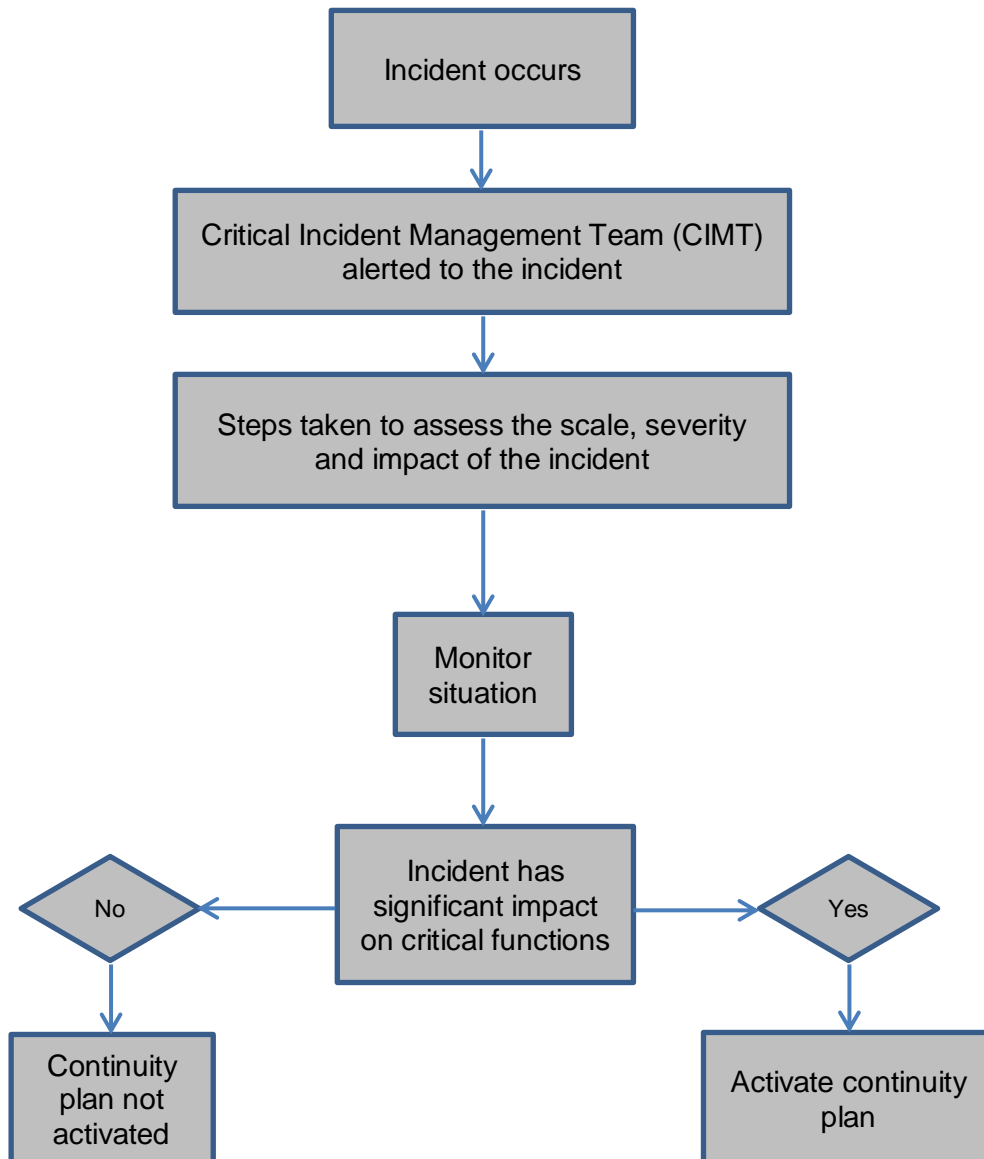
Incident occurs

Critical Incident Management Team (CIMT) alerted to the incident

Steps taken to assess the scale, severity and impact of the incident

Monitor situation

Incident has significant impact on critical functions

No

Yes

Continuity plan not activated

Activate continuity plan